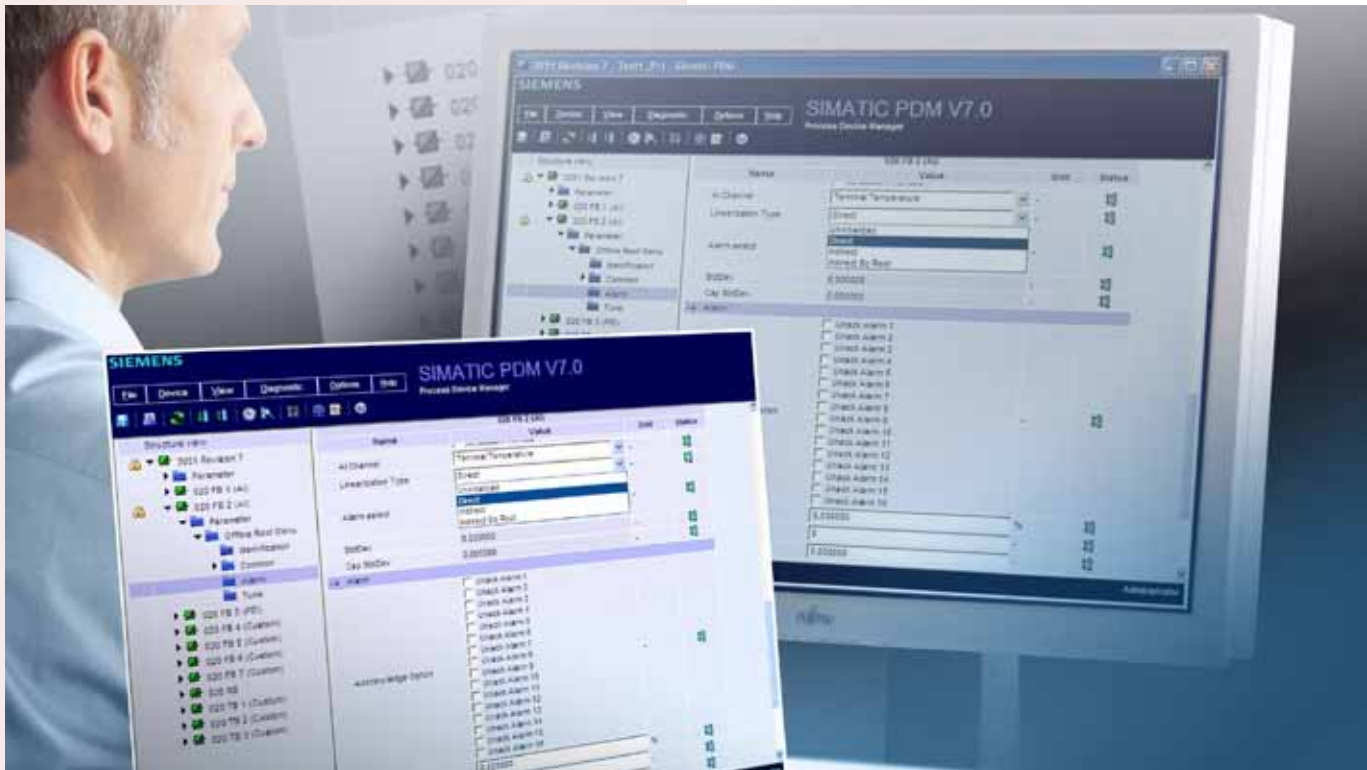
SIEMENS

File Device View Diagnostic Options Help

SIMATIC PDM V7.0
Process Device Manager

Structure view

020 FB 2 (AI)

Name Value Unit Status

3051 Revision 7
Parameter
020 FB 1 (AI)
020 FB 2 (AI)
Parameter
Offline Root Menu
Identification
Common
Alarm
Tune
020 FB 3 (PID)
020 FB 4 (Custom)
020 FB 5 (Custom)
020 FB 6 (Custom)
020 FB 7 (Custom)
020 RB
020 TB 1 (Custom)
020 TB 2 (Custom)
020 TB 3 (Custom)

AI Channel Terminal Temperature
Linearization Type Direct
Uninitialized
Direct
Indirect
Indirect Sq Root
Alarm select
StdDev 0.000000
Cap StdDev 0.000000
Alarm
Unack Alarm 1
Unack Alarm 2
Unack Alarm 3
Unack Alarm 4
Unack Alarm 5
Unack Alarm 6
Unack Alarm 7
Unack Alarm 8
Unack Alarm 9
Unack Alarm 10
Unack Alarm 11
Unack Alarm 12
Unack Alarm 13
Unack Alarm 14
Unack Alarm 15
Unack Alarm 16
Acknowledge Option
0.000000
0
0.000000

Administrator

FUJITSU